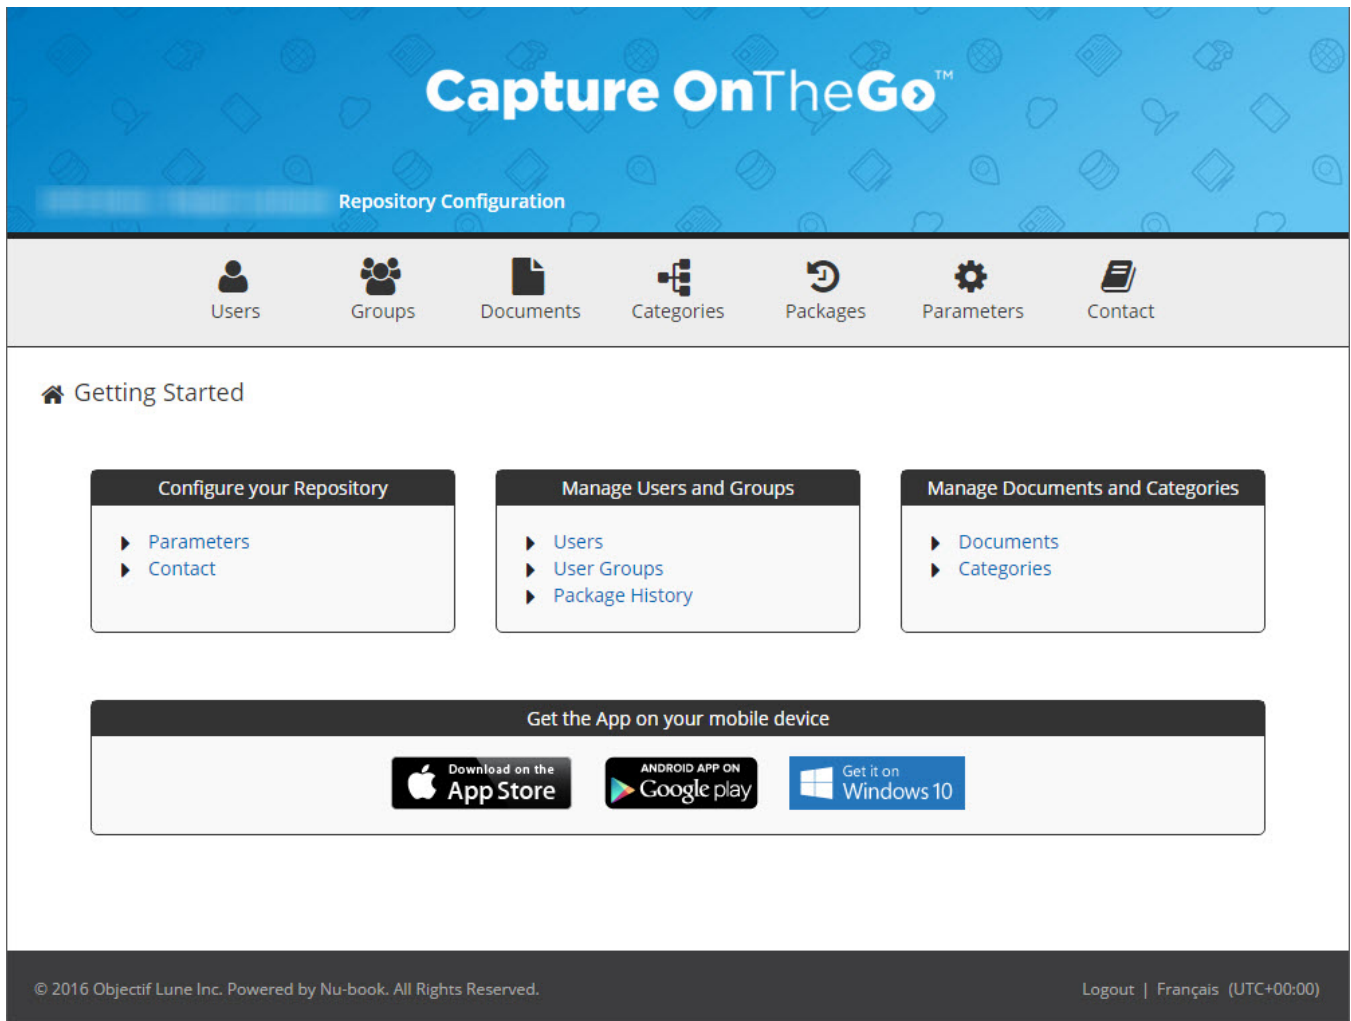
Capture OnTheGo™

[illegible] Repository Configuration

Users Groups Documents Categories Packages Parameters Contact

Getting Started

Configure your Repository
- Parameters
- Contact

Manage Users and Groups
- Users
- User Groups
- Package History

Manage Documents and Categories
- Documents
- Categories

Get the App on your mobile device

Download on the App Store

ANDROID APP ON Google play

Get it on Windows 10

© 2016 Objectif Lune Inc. Powered by Nu-book. All Rights Reserved.

Logout | Français (UTC+00:00)